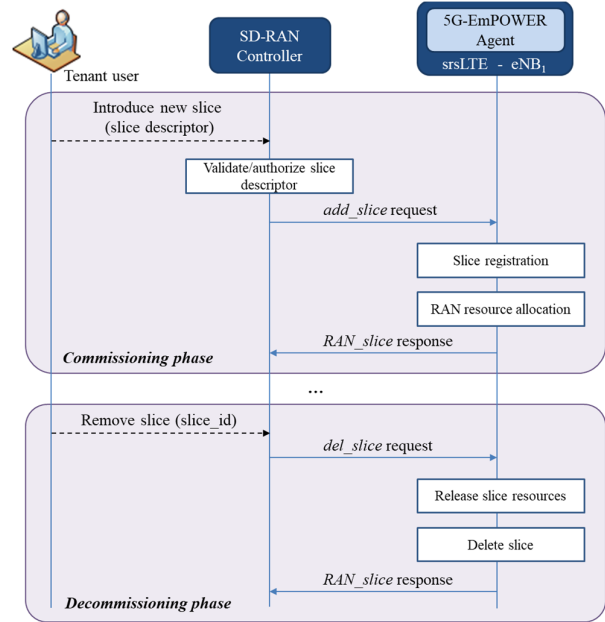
Tenant user

SD-RAN Controller

5G-EmPOWER Agent

srsLTE - $eNB_1$

Introduce new slice (slice descriptor)

Validate/authorize slice descriptor

*add_slice* request

Slice registration

RAN resource allocation

*RAN_slice* response

**Commissioning phase**

…

Remove slice (slice_id)

*del_slice* request

Release slice resources

Delete slice

*RAN_slice* response

**Decommissioning phase**